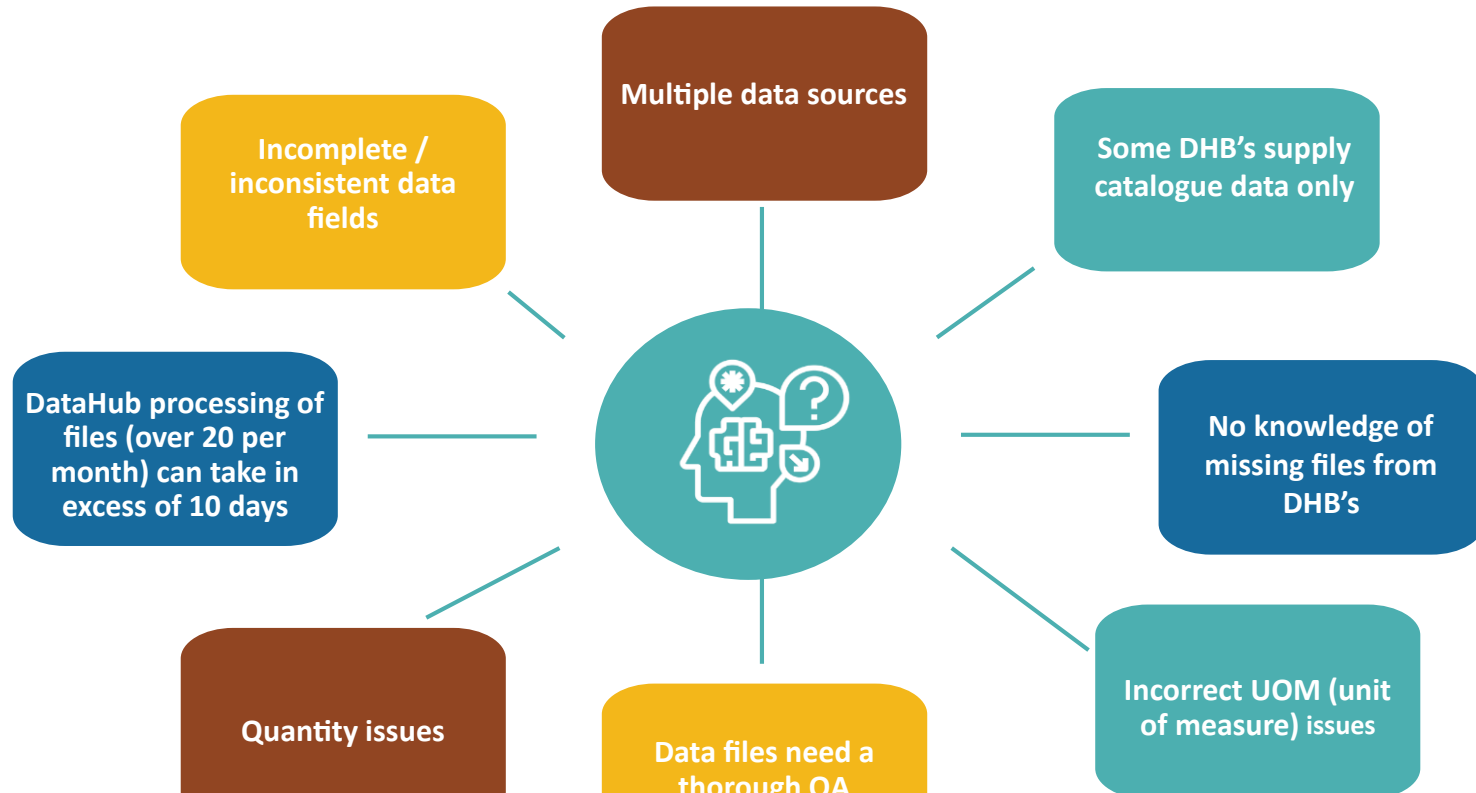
Multiple data sources

Incomplete / inconsistent data fields

Some DHB's supply catalogue data only

DataHub processing of files (over 20 per month) can take in excess of 10 days

No knowledge of missing files from DHB's

Quantity issues

Data files need a thorough QA

Incorrect UOM (unit of measure) issues